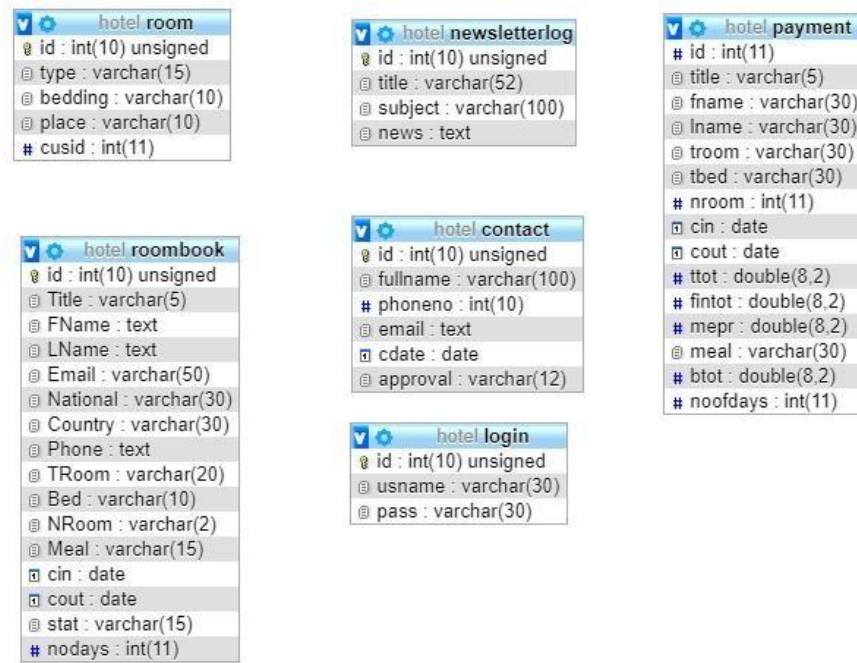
hotel room
id : int(10) unsigned
type : varchar(15)
bedding : varchar(10)
place : varchar(10)
# cusid : int(11)

hotel roombook
id : int(10) unsigned
Title : varchar(5)
FName : text
LName : text
Email : varchar(50)
National : varchar(30)
Country : varchar(30)
Phone : text
TRoom : varchar(20)
Bed : varchar(10)
NRoom : varchar(2)
Meal : varchar(15)
cin : date
cout : date
stat : varchar(15)
# nodays : int(11)

hotel newsletterlog
id : int(10) unsigned
title : varchar(52)
subject : varchar(100)
news : text

hotel contact
id : int(10) unsigned
fullname : varchar(100)
# phoneno : int(10)
email : text
cdate : date
approval : varchar(12)

hotel login
id : int(10) unsigned
usname : varchar(30)
pass : varchar(30)

hotel payment
# id : int(11)
title : varchar(5)
fname : varchar(30)
lname : varchar(30)
troom : varchar(30)
tbed : varchar(30)
# nroom : int(11)
cin : date
cout : date
# ttot : double(8,2)
# fintot : double(8,2)
# mepr : double(8,2)
meal : varchar(30)
# btot : double(8,2)
# noofdays : int(11)